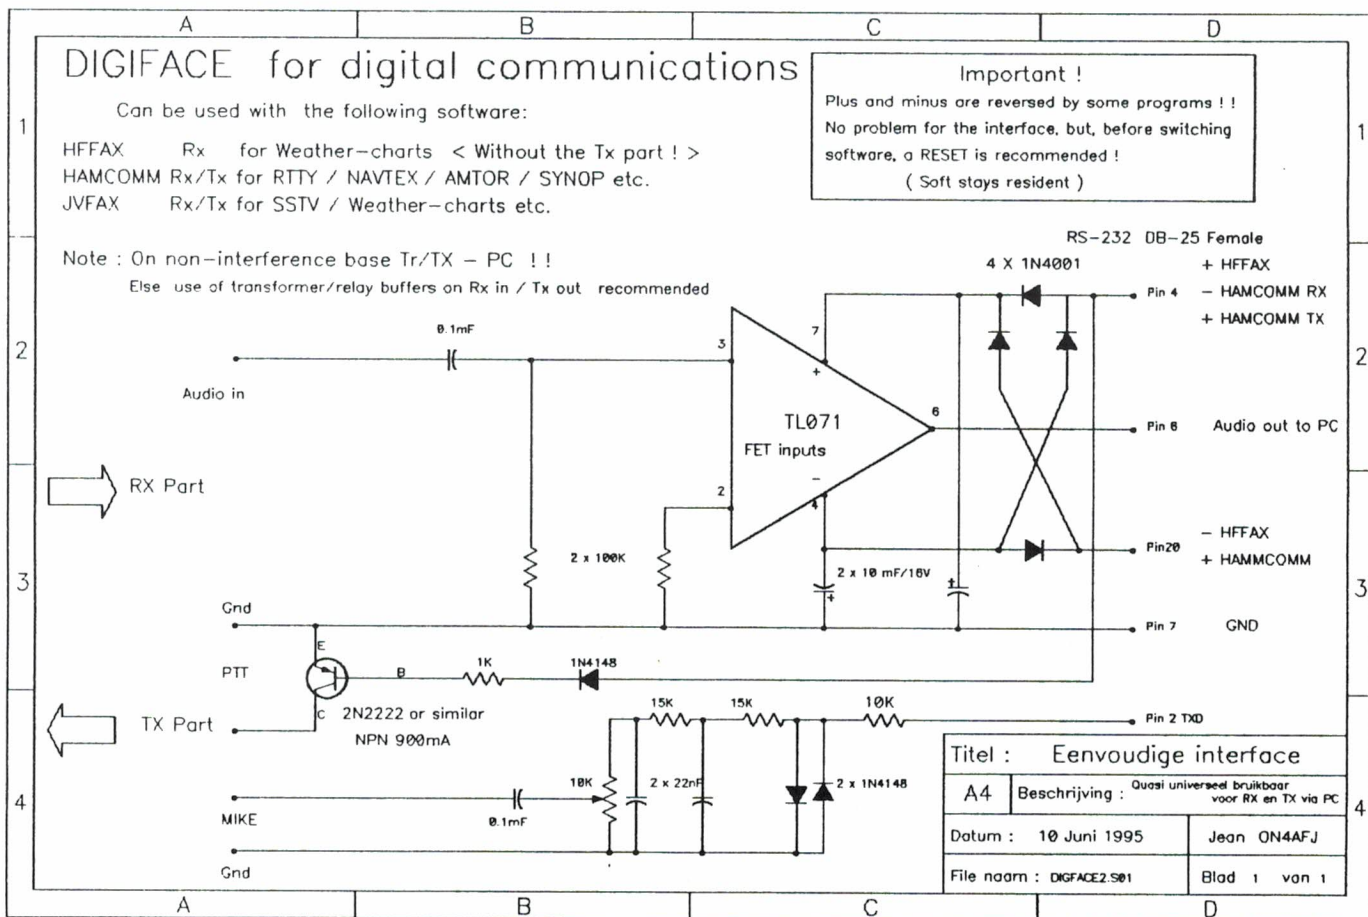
A B C D

1 2 3 4

DIGIFACE for digital communications

Can be used with the following software:

HFFAX Rx for Weather-charts < Without the Tx part ! >
HAMCOMM Rx/Tx for RTTY / NAVTEX / AMTOR / SYNOP etc.
JVFAX Rx/Tx for SSTV / Weather-charts etc.

Note : On non-interference base Tr/TX – PC !!
Else use of transformer/relay buffers on Rx in / Tx out recommended

Important !
Plus and minus are reversed by some programs !!
No problem for the interface, but, before switching software, a RESET is recommended !
( Soft stays resident )

RS-232 DB-25 Female
4 X 1N4001
+ HFFAX
Pin 4 – HAMCOMM RX
+ HAMCOMM TX

0.1mF
Audio in
3
7
+
TL071
FET inputs
6
2
–
4
Pin 6 Audio out to PC

RX Part

2 x 100K
2 x 10 mF/16V
Pin20 – HFFAX
+ HAMMCOMM

Gnd
Pin 7 GND

E
PTT
B
1K
1N4148
C
2N2222 or similar
NPN 900mA

TX Part
15K 15K 10K
Pin 2 TXD
10K
2 x 22nF
2 x 1N4148
MIKE
0.1mF
Gnd

Titel : Eenvoudige interface
A4 Beschrijving : Quasi universeel bruikbaar voor RX en TX via PC
Datum : 10 Juni 1995 Jean ON4AFJ
File naam : DIGFACE2.S01 Blad 1 van 1